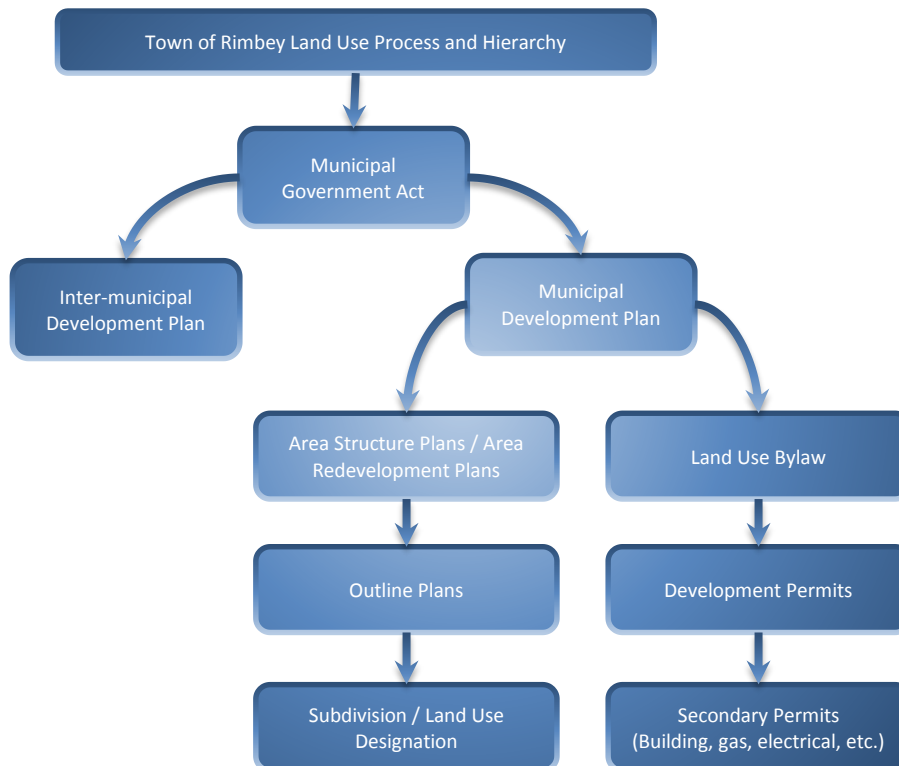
Town of Rimbey Land Use Process and Hierarchy

Municipal Government Act

Inter-municipal Development Plan

Municipal Development Plan

Area Structure Plans / Area Redevelopment Plans

Land Use Bylaw

Outline Plans

Development Permits

Subdivision / Land Use Designation

Secondary Permits (Building, gas, electrical, etc.)